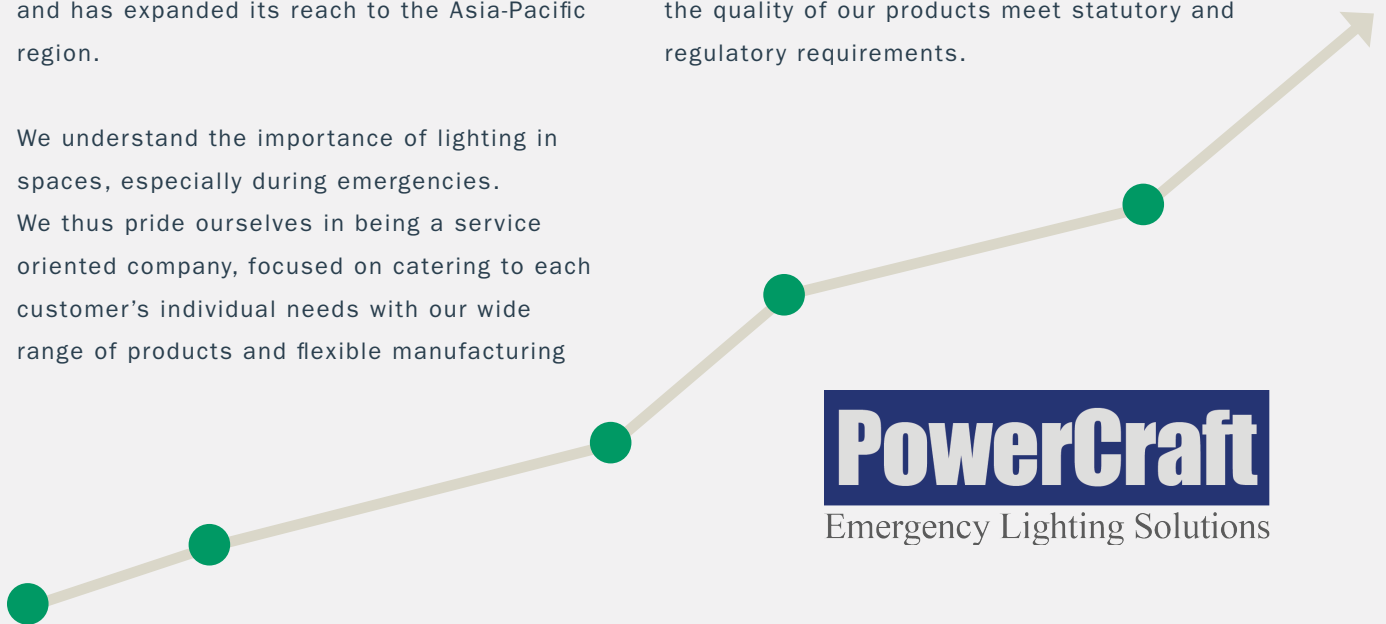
and has expanded its reach to the Asia-Pacific region.

We understand the importance of lighting in spaces, especially during emergencies.
We thus pride ourselves in being a service oriented company, focused on catering to each customer’s individual needs with our wide range of products and flexible manufacturing

the quality of our products meet statutory and regulatory requirements.

PowerCraft
Emergency Lighting Solutions